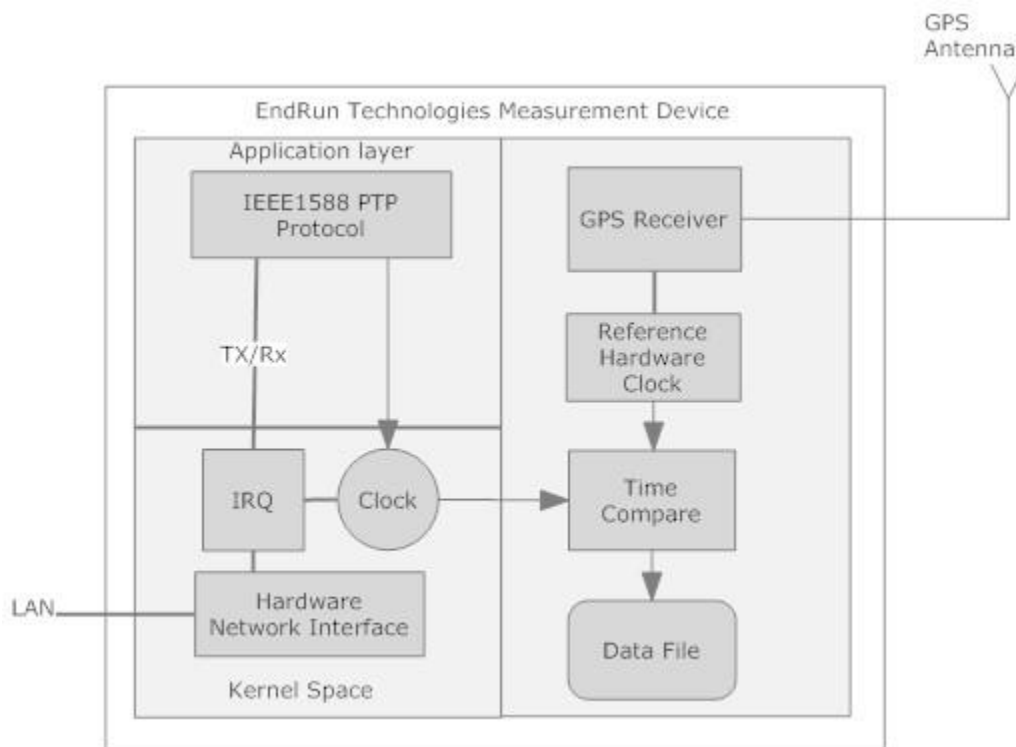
GPS Antenna

EndRun Technologies Measurement Device

Application layer

IEEE1588 PTP Protocol

TX/Rx

GPS Receiver

Reference Hardware Clock

IRQ

Clock

Time Compare

LAN

Hardware Network Interface

Data File

Kernel Space